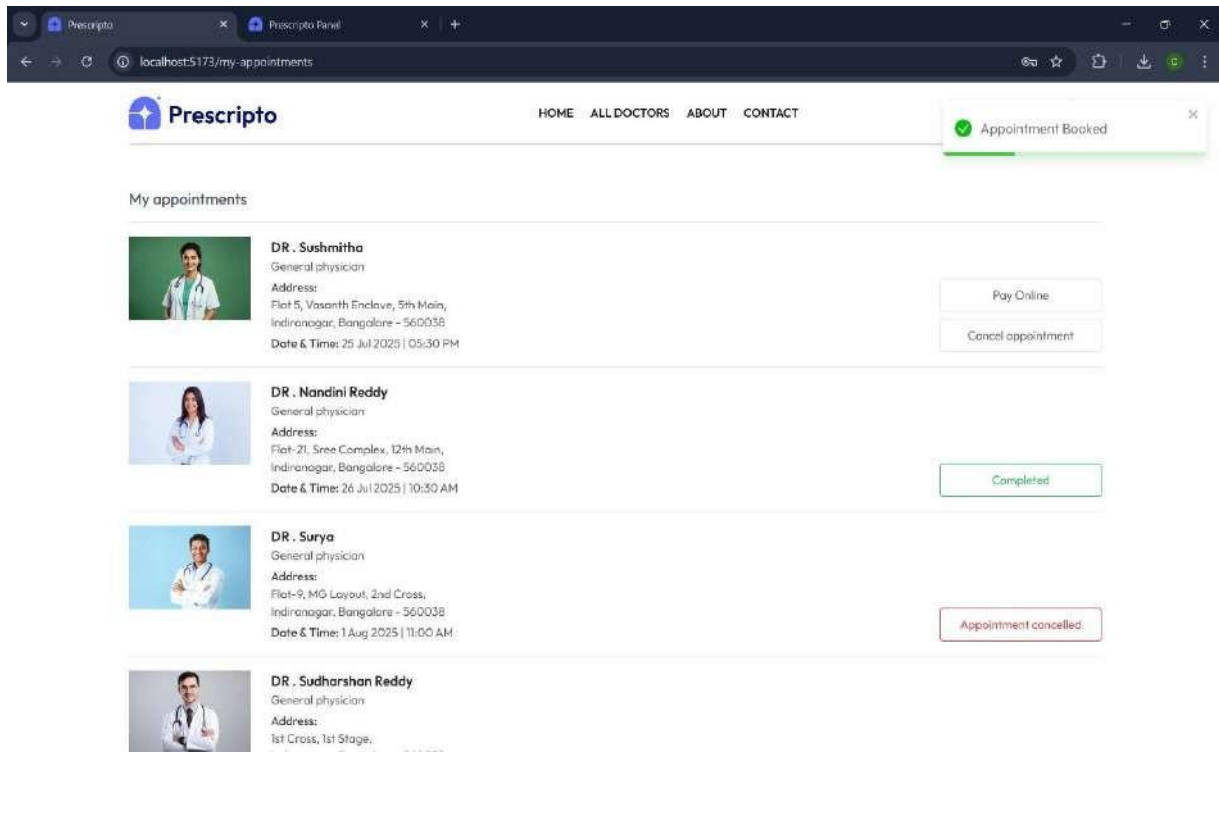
Prescripto
Prescripto Panel
localhost:5173/my-appointments

Prescripto

HOME ALL DOCTORS ABOUT CONTACT

Appointment Booked

My appointments

DR . Sushmitha
General physician
Address:
Flat 5, Vasanth Enclave, 5th Main,
Indiranagar, Bangalore - 560038
Date & Time: 25 Jul 2025 | 05:30 PM

Pay Online
Cancel appointment

DR . Nandini Reddy
General physician
Address:
Flat-21, Sree Complex, 12th Main,
Indiranagar, Bangalore - 560038
Date & Time: 26 Jul 2025 | 10:30 AM

Completed

DR . Surya
General physician
Address:
Flat-9, MG Layout, 2nd Cross,
Indiranagar, Bangalore - 560038
Date & Time: 1 Aug 2025 | 11:00 AM

Appointment cancelled

DR . Sudharshan Reddy
General physician
Address:
1st Cross, 1st Stage,
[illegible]